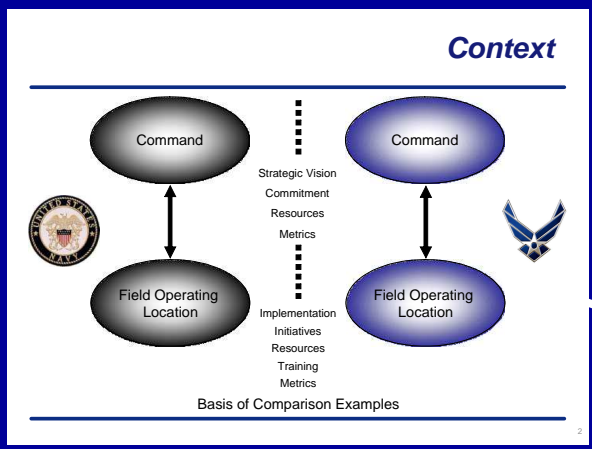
Context

Command

Strategic Vision
Commitment
Resources
Metrics

Command

UNITED STATES NAVY

Field Operating Location

Implementation
Initiatives
Resources
Training
Metrics

Field Operating Location

Basis of Comparison Examples

2